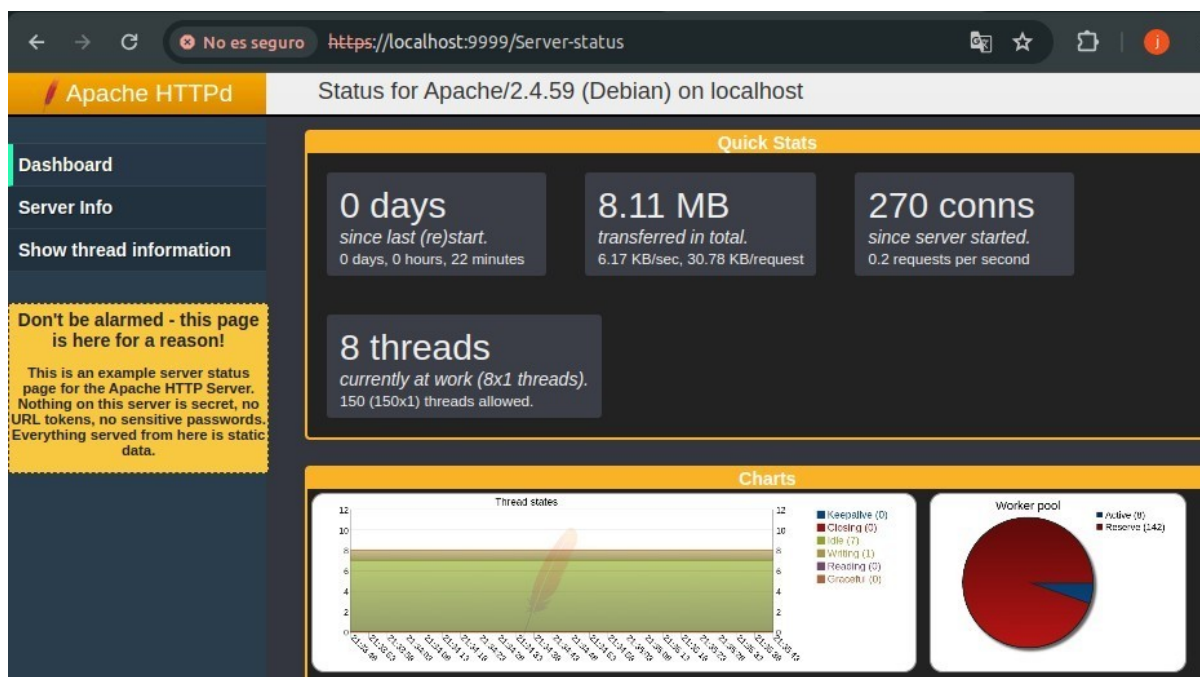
No es seguro https://localhost:9999/Server-status

Apache HTTPd

Status for Apache/2.4.59 (Debian) on localhost

Dashboard
Server Info
Show thread information

Don't be alarmed - this page is here for a reason!

This is an example server status page for the Apache HTTP Server. Nothing on this server is secret, no URL tokens, no sensitive passwords. Everything served from here is static data.

Quick Stats

0 days
since last (re)start.
0 days, 0 hours, 22 minutes

8.11 MB
transferred in total.
6.17 KB/sec, 30.78 KB/request

270 conns
since server started.
0.2 requests per second

8 threads
currently at work (8x1 threads).
150 (150x1) threads allowed.

Charts

Thread states

12
10
8
6
4
2
0

Keepalive (0)
Closing (0)
Idle (7)
Writing (1)
Reading (0)
Graceful (0)

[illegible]

Worker pool

Active (8)
Reserve (142)